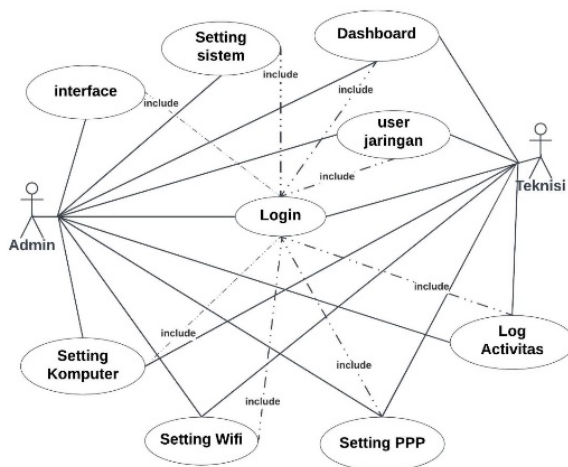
Setting sistem

Dashboard

interface

include

include

include

user jaringan

include

Teknisi

Admin

Login

include

include

Log Activitas

Setting Komputer

include

include

Setting Wifi

Setting PPP